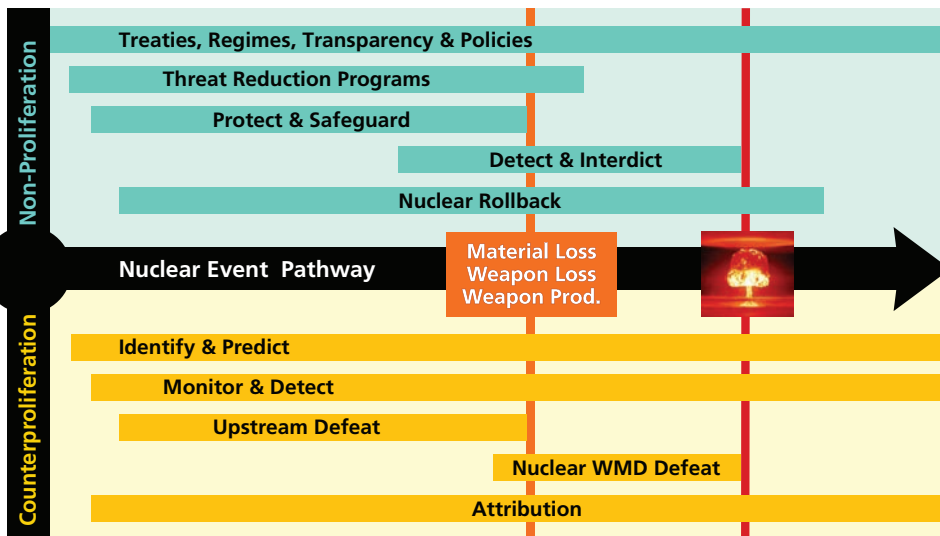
Non-Proliferation

Treaties, Regimes, Transparency & Policies

Threat Reduction Programs

Protect & Safeguard

Detect & Interdict

Nuclear Rollback

Nuclear Event Pathway

Material Loss
Weapon Loss
Weapon Prod.

Counterproliferation

Identify & Predict

Monitor & Detect

Upstream Defeat

Nuclear WMD Defeat

Attribution